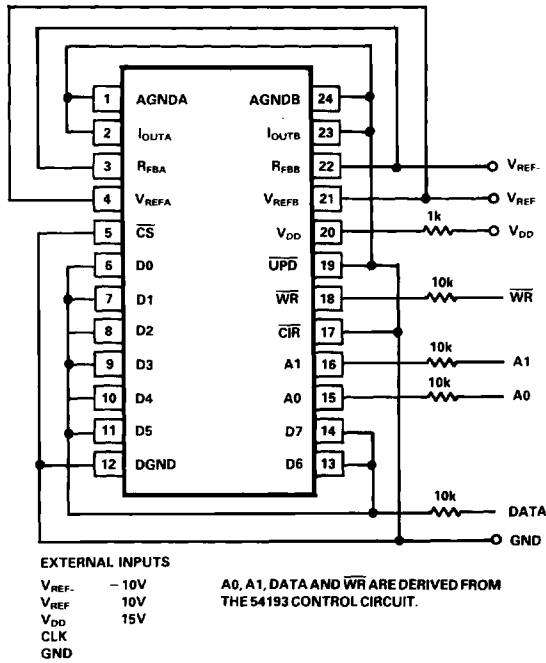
| Pin | Left | Right | Pin |
|---|---|---|---|
| 1 | AGNDA | AGNDB | 24 |
| 2 | $I_{OUTA}$ | $I_{OUTB}$ | 23 |
| 3 | $R_{FBA}$ | $R_{FBB}$ | 22 |
| 4 | $V_{REFA}$ | $V_{REFB}$ | 21 |
| 5 | $\overline{CS}$ | $V_{DD}$ | 20 |
| 6 | D0 | $\overline{UPD}$ | 19 |
| 7 | D1 | $\overline{WR}$ | 18 |
| 8 | D2 | $\overline{CIR}$ | 17 |
| 9 | D3 | A1 | 16 |
| 10 | D4 | A0 | 15 |
| 11 | D5 | D7 | 14 |
| 12 | DGND | D6 | 13 |

$V_{REF-}$
$V_{REF}$
1k
$V_{DD}$
10k
$\overline{WR}$
10k
A1
10k
A0
10k
DATA
GND

EXTERNAL INPUTS

$V_{REF-}$ – 10V
$V_{REF}$ 10V
$V_{DD}$ 15V
CLK
GND

A0, A1, DATA AND $\overline{WR}$ ARE DERIVED FROM THE 54193 CONTROL CIRCUIT.